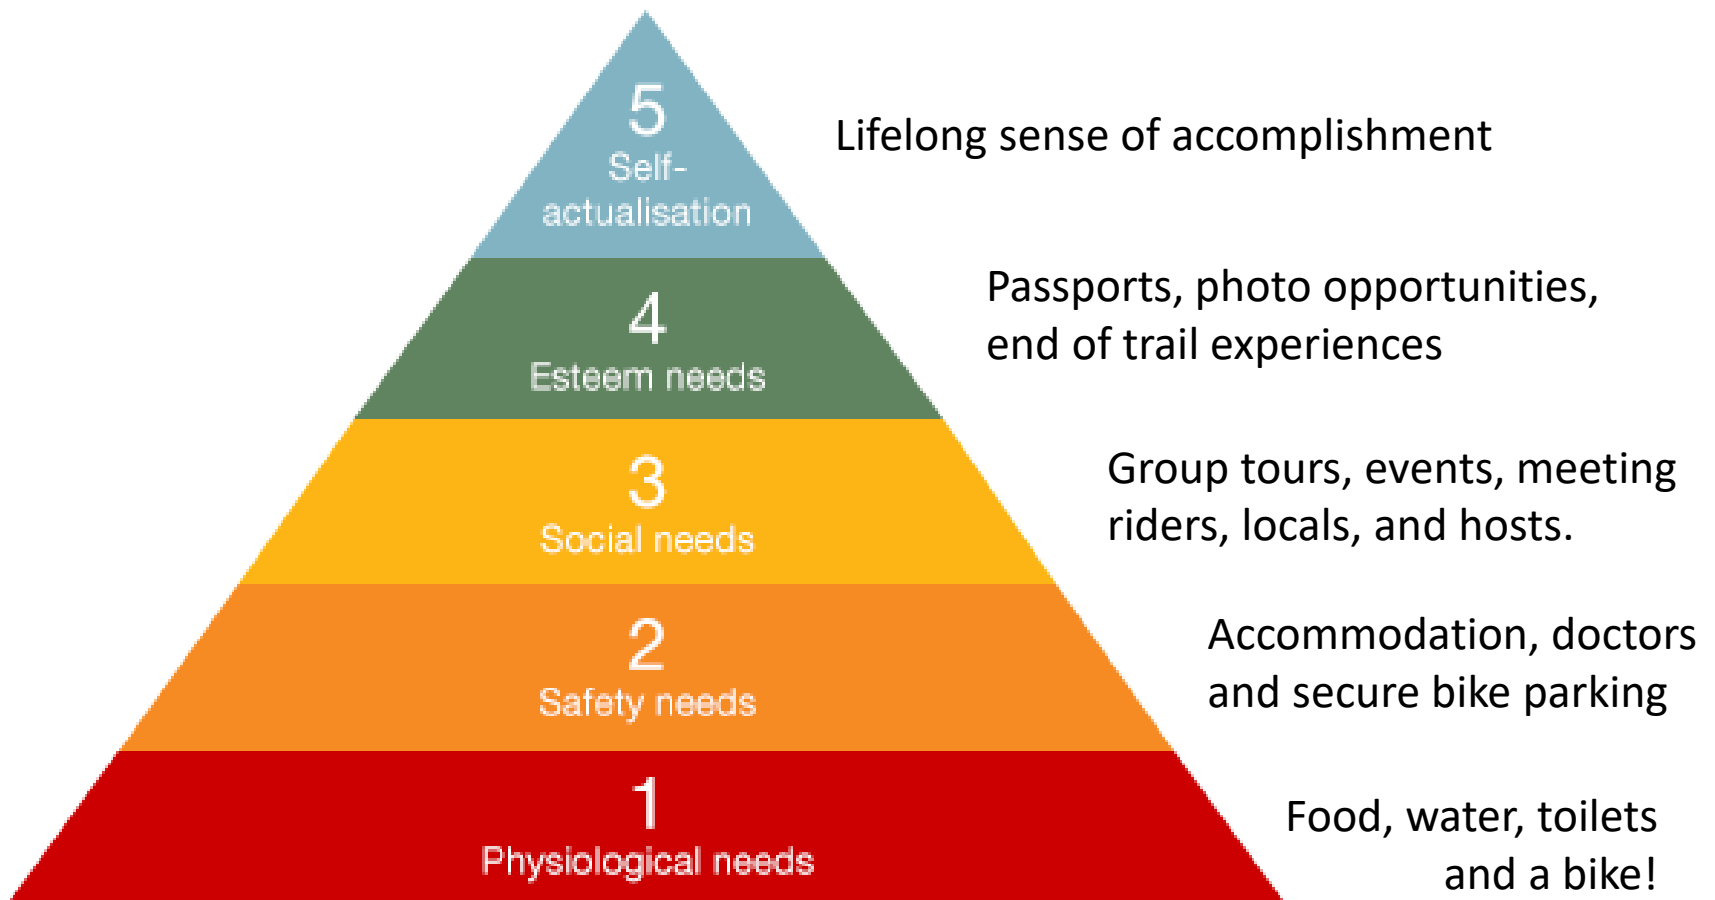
5
Self-actualisation

Lifelong sense of accomplishment

4
Esteem needs

Passports, photo opportunities, end of trail experiences

3
Social needs

Group tours, events, meeting riders, locals, and hosts.

2
Safety needs

Accommodation, doctors and secure bike parking

1
Physiological needs

Food, water, toilets and a bike!